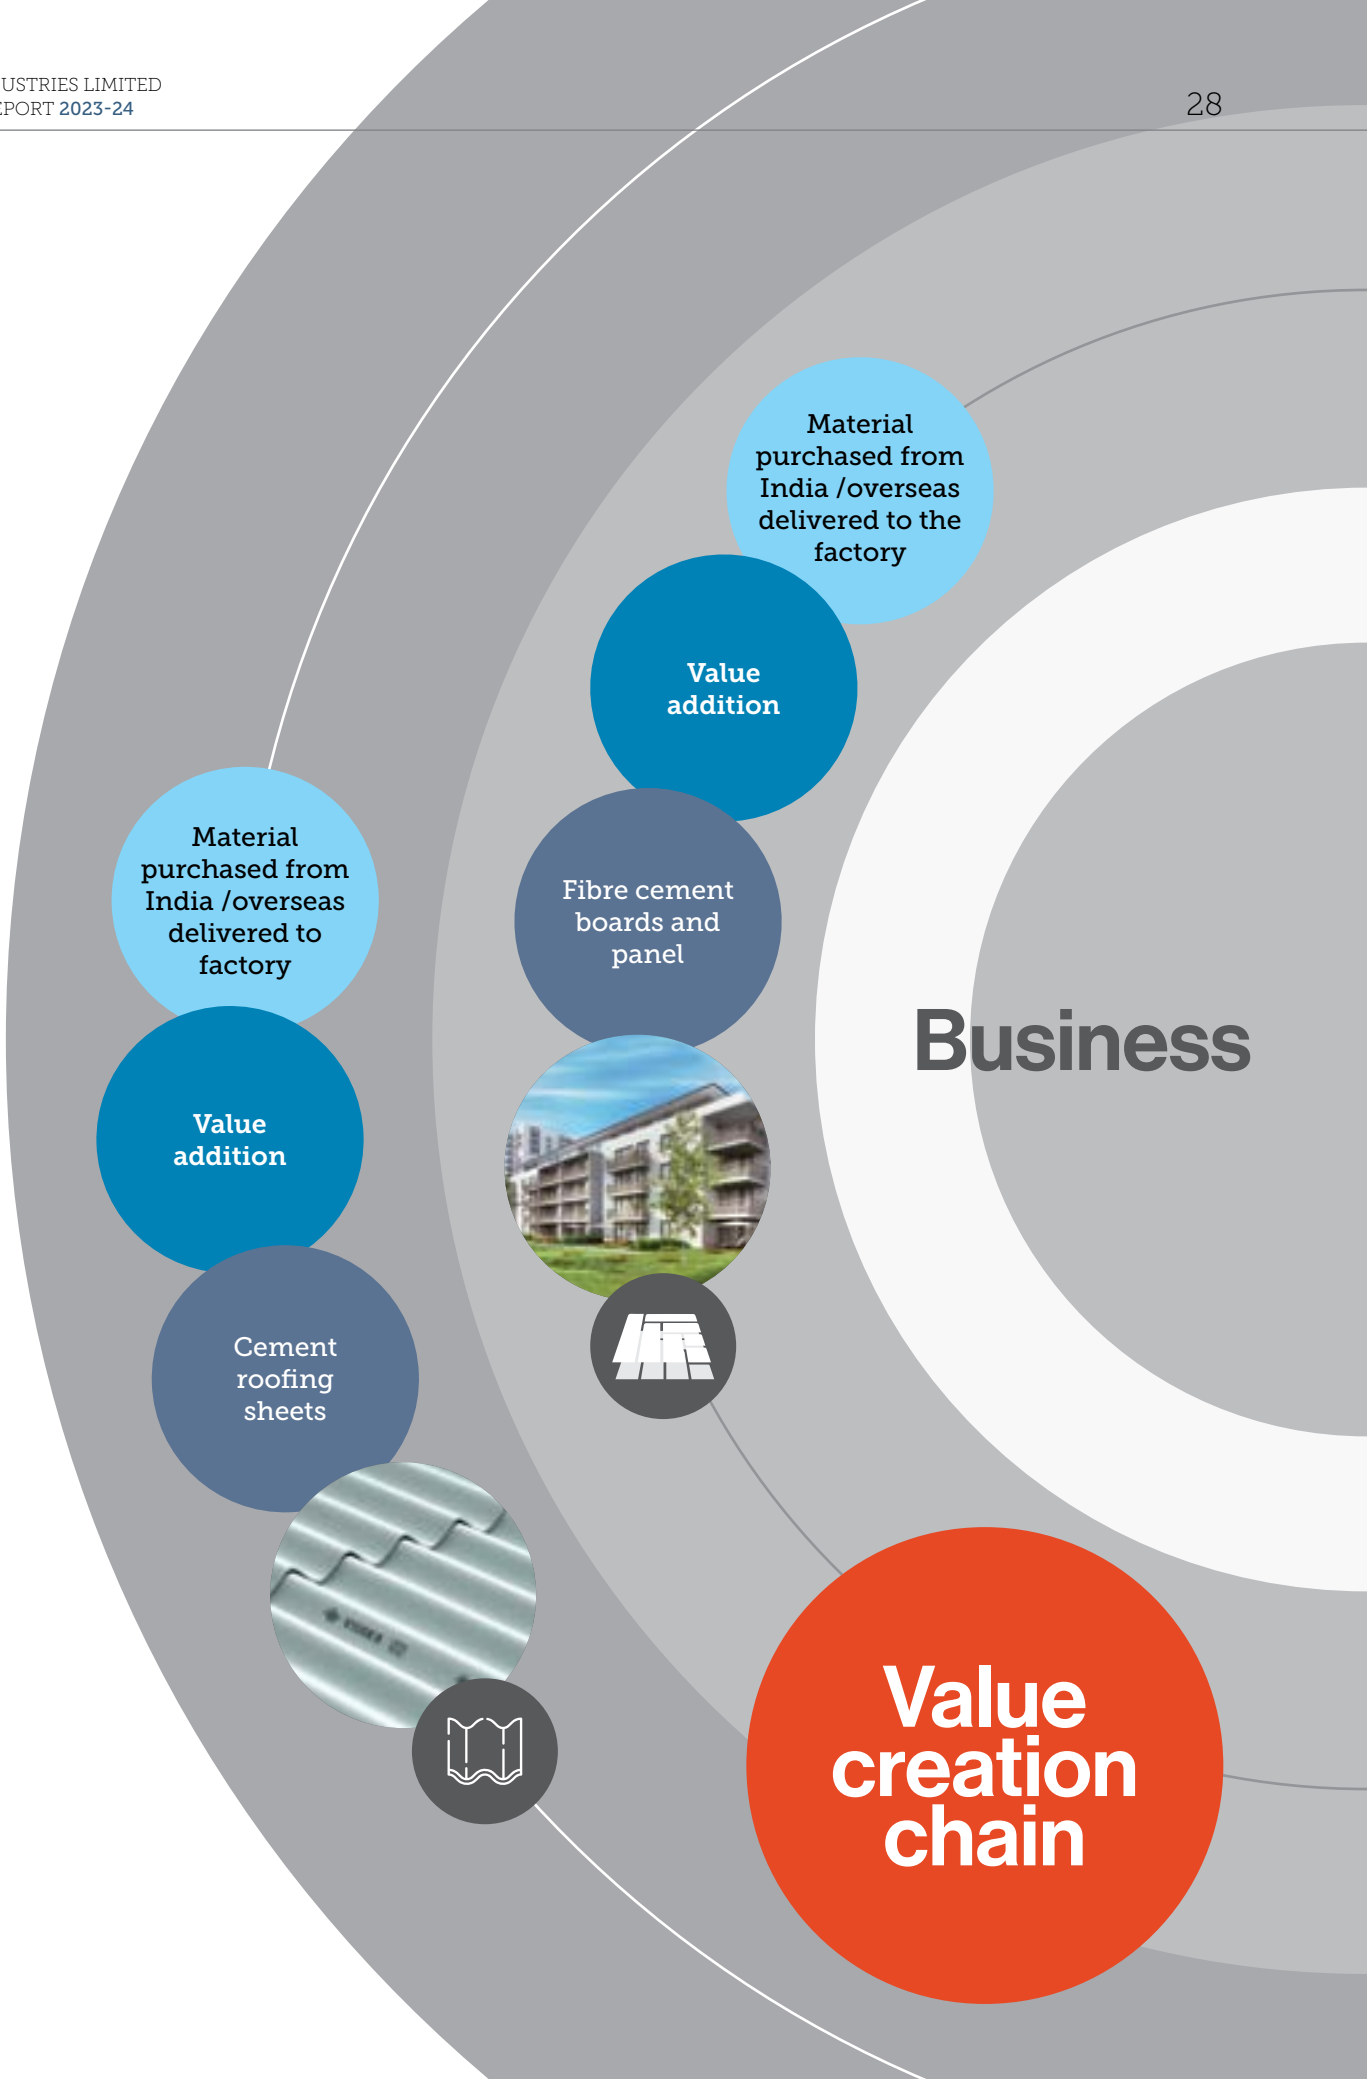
USTRIES LIMITED
EPORT 2023-24

28

Material purchased from India /overseas delivered to the factory

Value addition

Fibre cement boards and panel

Material purchased from India /overseas delivered to factory

Value addition

Cement roofing sheets

Business

Value creation chain